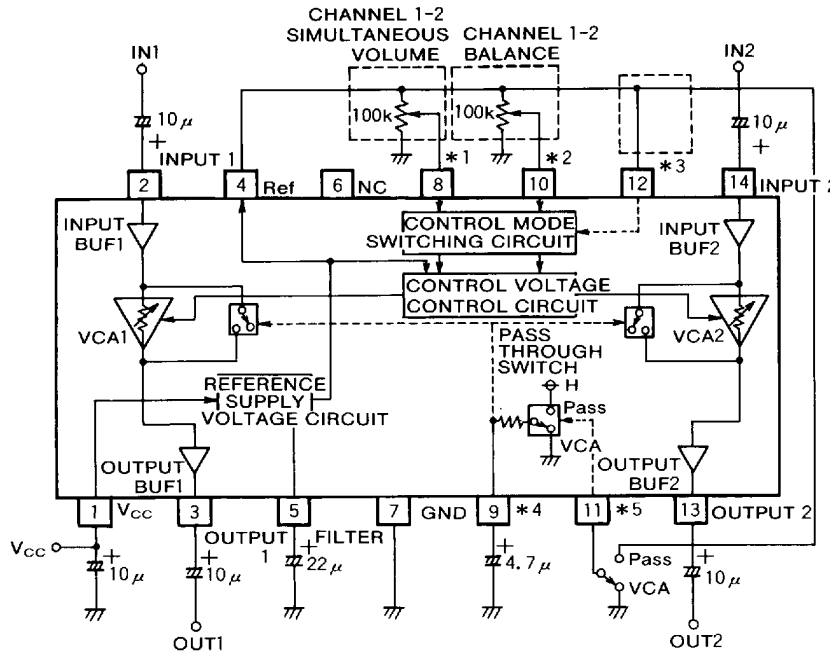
CHANNEL 1-2 SIMULTANEOUS VOLUME

CHANNEL 1-2 BALANCE

IN1

IN2

100k

100k

$10\mu$

+

$10\mu$

+

INPUT 1

$*1$

$*2$

$*3$

2

4

Ref

6

NC

8

10

12

14

INPUT 2

INPUT BUF1

CONTROL MODE SWITCHING CIRCUIT

INPUT BUF2

CONTROL VOLTAGE CONTROL CIRCUIT

VCA1

VCA2

PASS THROUGH SWITCH

H

Pass

VCA

$\overline{\text{REFERENCE}}$ SUPPLY VOLTAGE CIRCUIT

OUTPUT BUF1

OUTPUT BUF2

1

$V_{CC}$

3

5

7

GND

9

$*4$

11

$*5$

13

OUTPUT 2

OUTPUT 1

FILTER

$V_{CC}$

+

$10\mu$

+

$10\mu$

+

$22\mu$

+

$4.7\mu$

Pass

VCA

+

$10\mu$

OUT1

OUT2